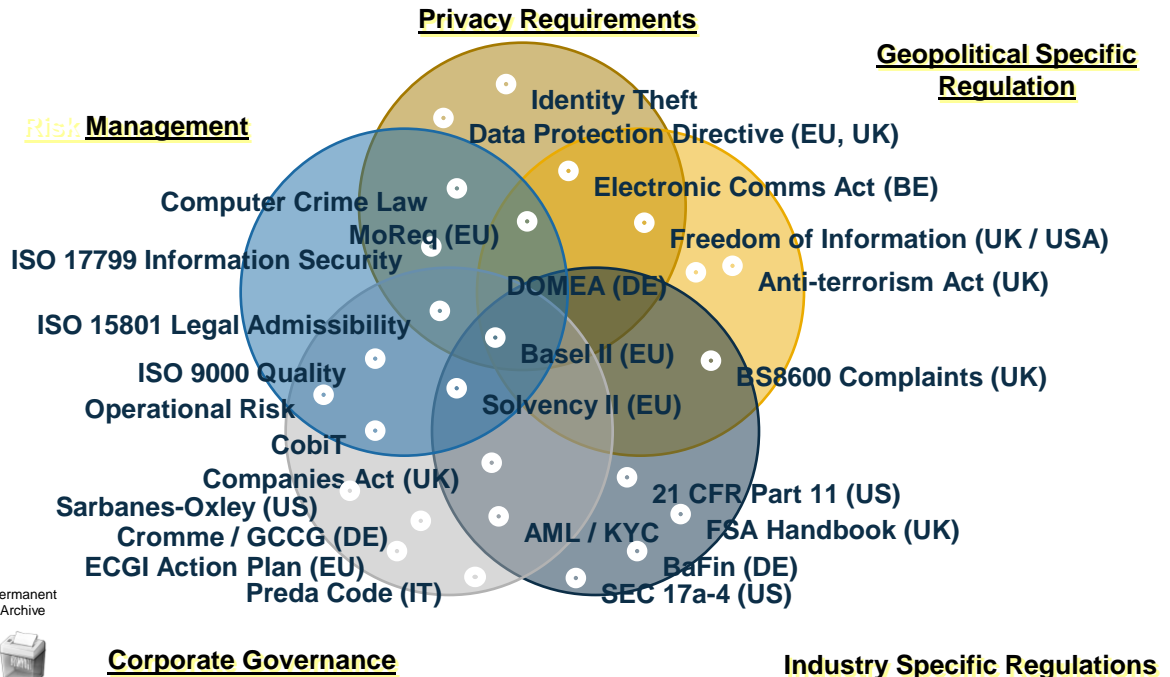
Privacy Requirements

Geopolitical Specific Regulation

Risk Management

Identity Theft
Data Protection Directive (EU, UK)
Computer Crime Law
Electronic Comms Act (BE)
MoReq (EU)
Freedom of Information (UK / USA)
ISO 17799 Information Security
DOMEA (DE)
Anti-terrorism Act (UK)
ISO 15801 Legal Admissibility
Basel II (EU)
ISO 9000 Quality
BS8600 Complaints (UK)
Operational Risk
Solvency II (EU)
CobiT
Companies Act (UK)
21 CFR Part 11 (US)
Sarbanes-Oxley (US)
FSA Handbook (UK)
Cromme / GCCG (DE)
AML / KYC
ECGI Action Plan (EU)
BaFin (DE)
Preda Code (IT)
SEC 17a-4 (US)

ermanent Archive

Corporate Governance

Industry Specific Regulations